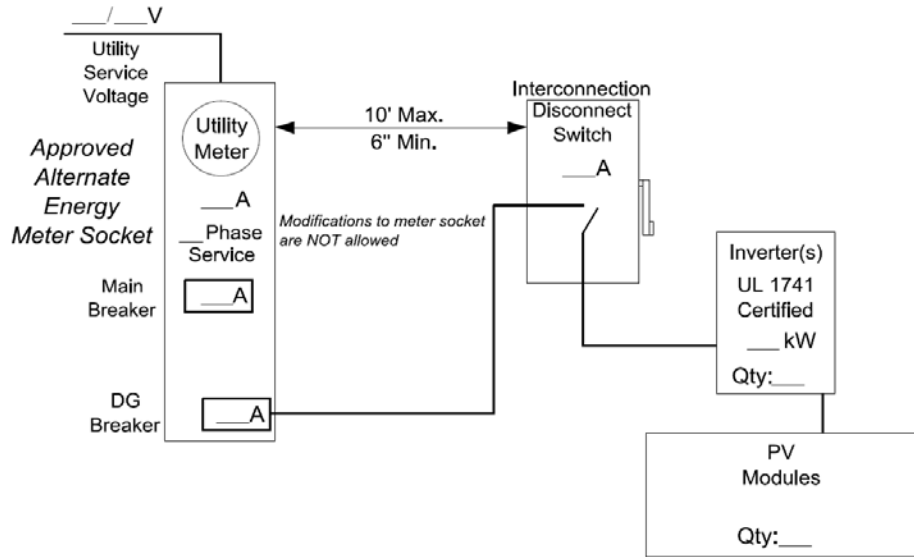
___/___V

Utility Service Voltage

Approved Alternate Energy Meter Socket

Utility Meter

___A

__Phase Service

Main Breaker

___A

DG Breaker

___A

10' Max.
6" Min.

Modifications to meter socket are NOT allowed

Interconnection Disconnect Switch

___A

Inverter(s)
UL 1741 Certified
___ kW
Qty:___

PV Modules

Qty:___